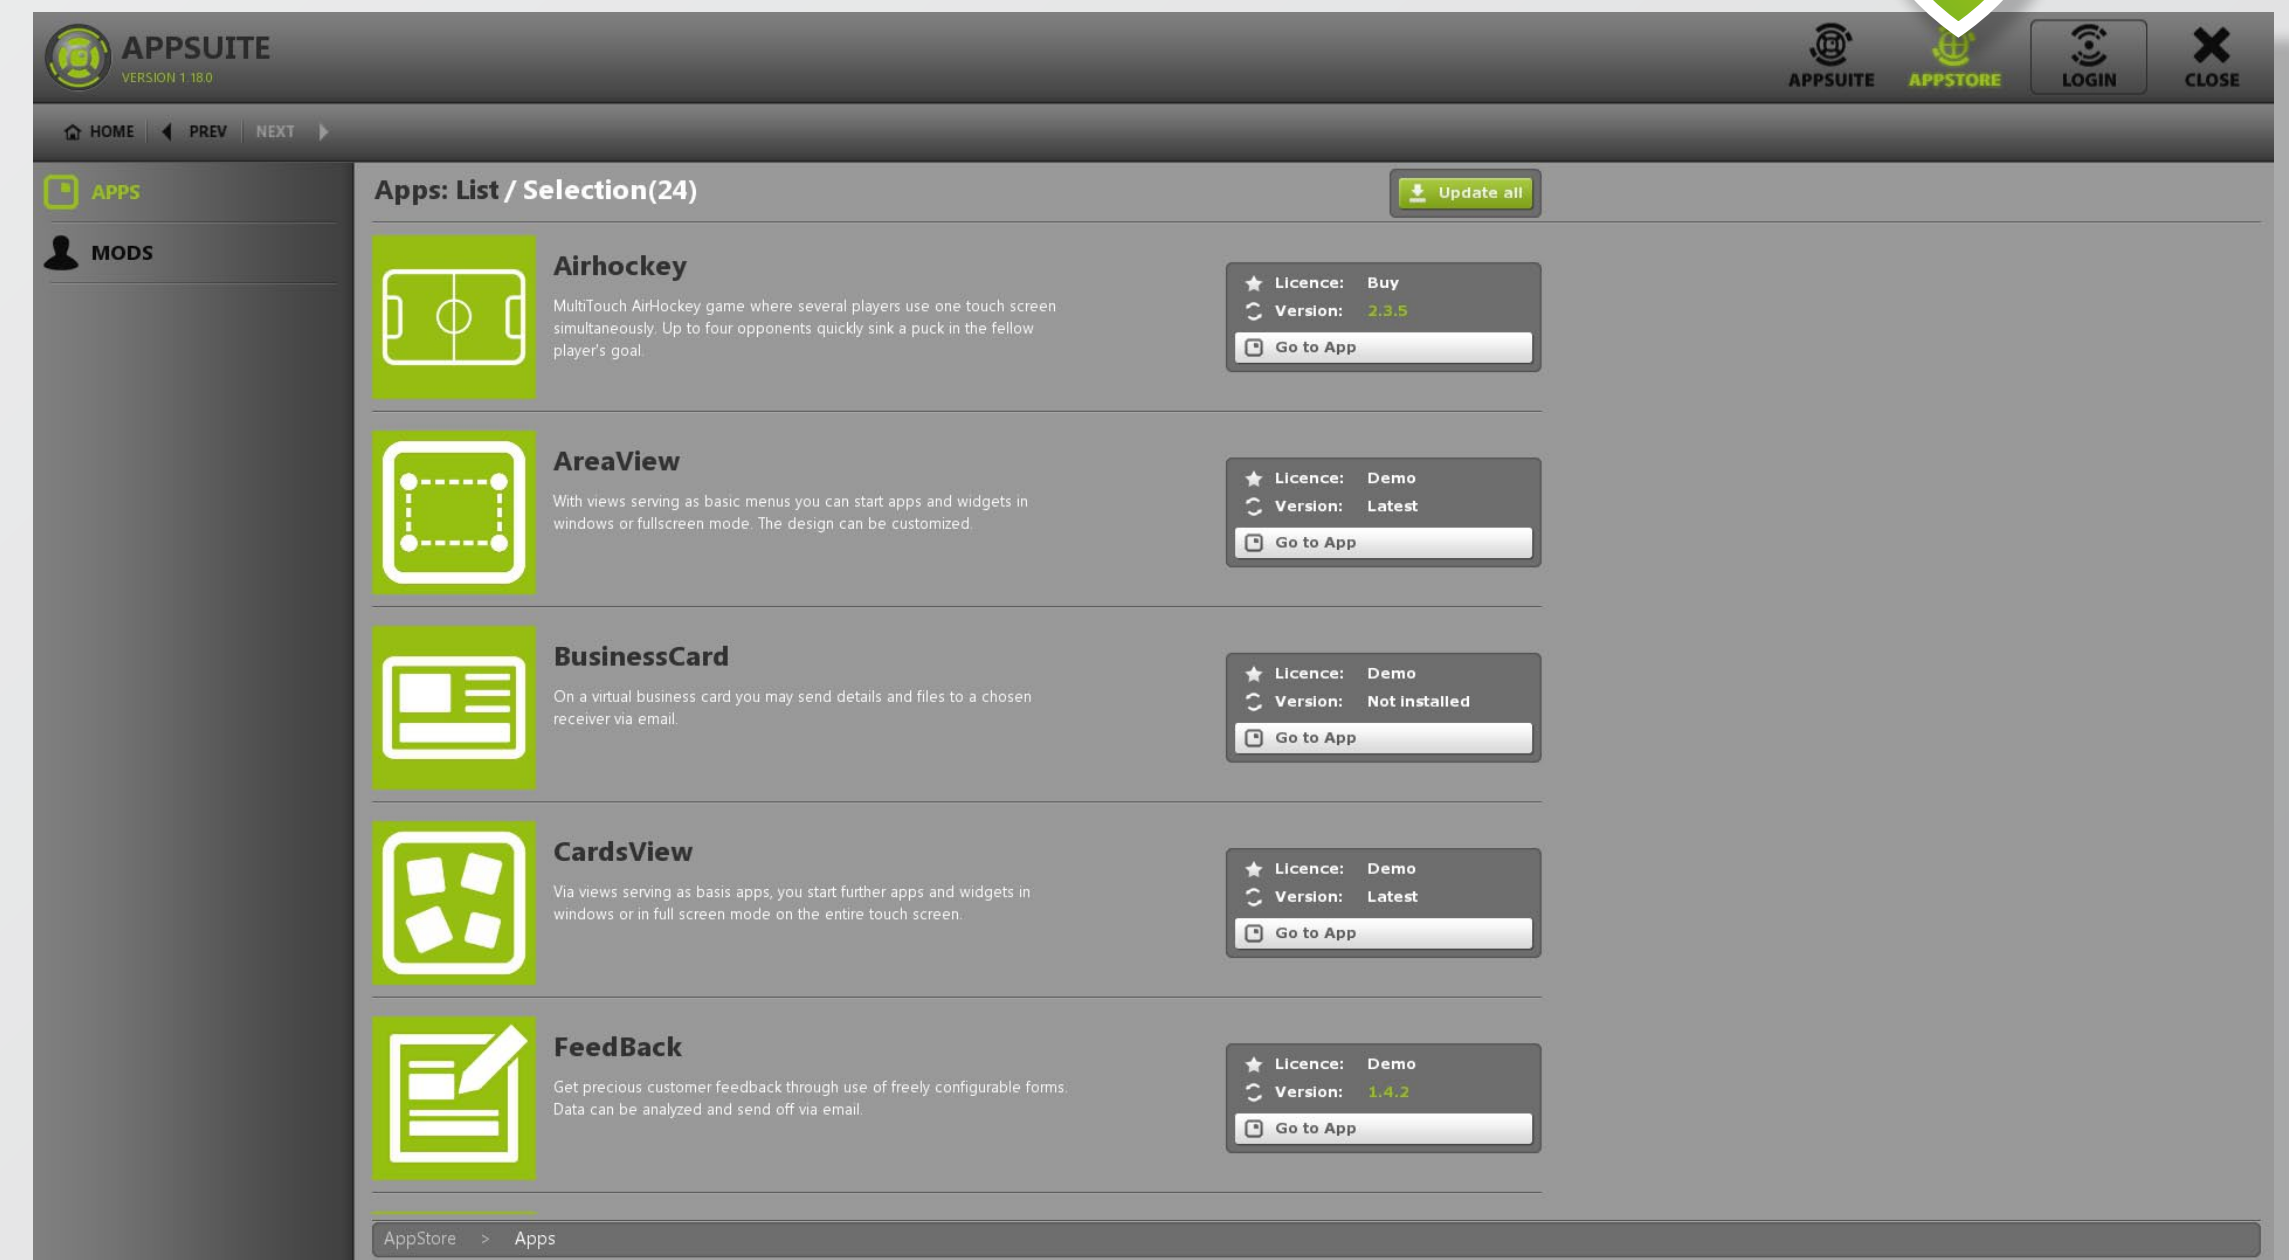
APPSUITE
VERSION 1.18.0

APPSUITE APPSTORE LOGIN CLOSE

HOME PREV NEXT

APPS
MODS

Apps: List / Selection(24)

Update all

Airhockey
MultiTouch AirHockey game where several players use one touch screen simultaneously. Up to four opponents quickly sink a puck in the fellow player's goal.

Licence: Buy
Version: 2.3.5
Go to App

AreaView
With views serving as basic menus you can start apps and widgets in windows or fullscreen mode. The design can be customized.

Licence: Demo
Version: Latest
Go to App

BusinessCard
On a virtual business card you may send details and files to a chosen receiver via email.

Licence: Demo
Version: Not installed
Go to App

CardsView
Via views serving as basis apps, you start further apps and widgets in windows or in full screen mode on the entire touch screen.

Licence: Demo
Version: Latest
Go to App

FeedBack
Get precious customer feedback through use of freely configurable forms. Data can be analyzed and send off via email.

Licence: Demo
Version: 1.4.2
Go to App

AppStore > Apps